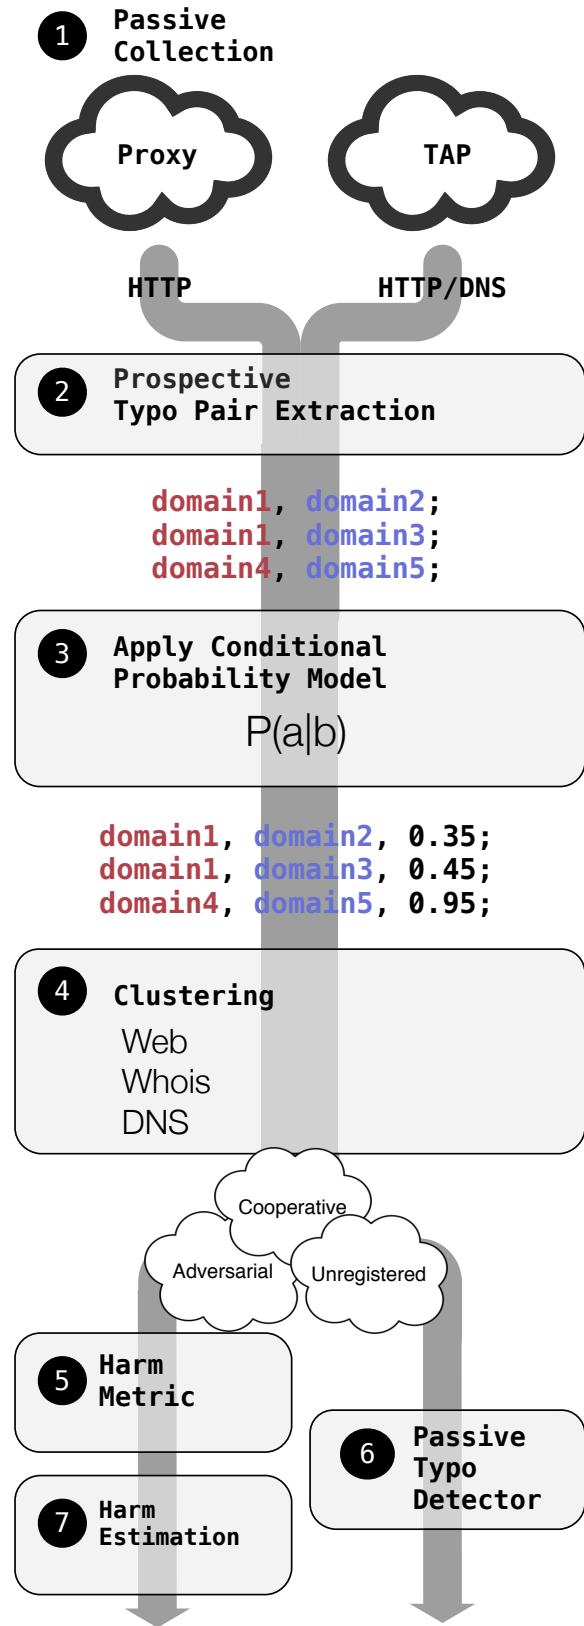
1 Passive Collection

Proxy

TAP

HTTP

HTTP/DNS

2 Prospective Typo Pair Extraction

domain1, domain2;
domain1, domain3;
domain4, domain5;

3 Apply Conditional Probability Model

P(a|b)

domain1, domain2, 0.35;
domain1, domain3, 0.45;
domain4, domain5, 0.95;

4 Clustering

Web
Whois
DNS

Cooperative

Adversarial

Unregistered

5 Harm Metric

6 Passive Typo Detector

7 Harm Estimation